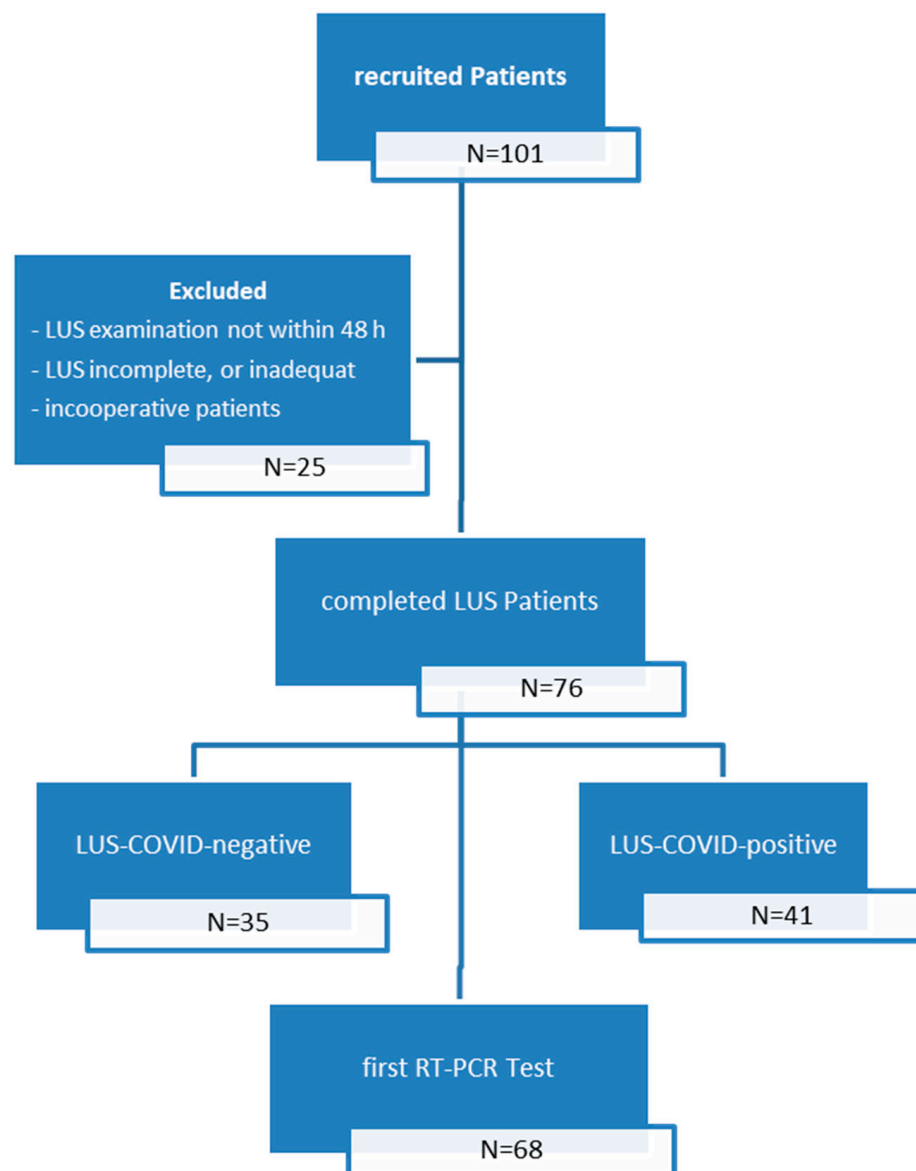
recruited Patients

N=101

Excluded

- LUS examination not within 48 h
- LUS incomplete, or inadequat
- incooperative patients

N=25

completed LUS Patients

N=76

LUS-COVID-negative

N=35

LUS-COVID-positive

N=41

first RT-PCR Test

N=68